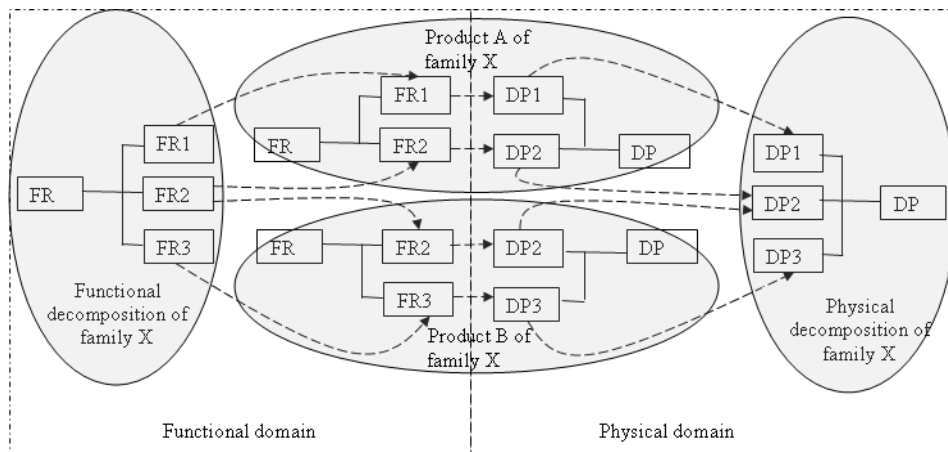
Product A of family X

FR
FR1
FR2
FR3

FR
FR1
FR2

DP1
DP2
DP

DP1
DP2
DP3
DP

FR
FR2
FR3

DP2
DP3
DP

Functional decomposition of family X

Product B of family X

Physical decomposition of family X

Functional domain

Physical domain